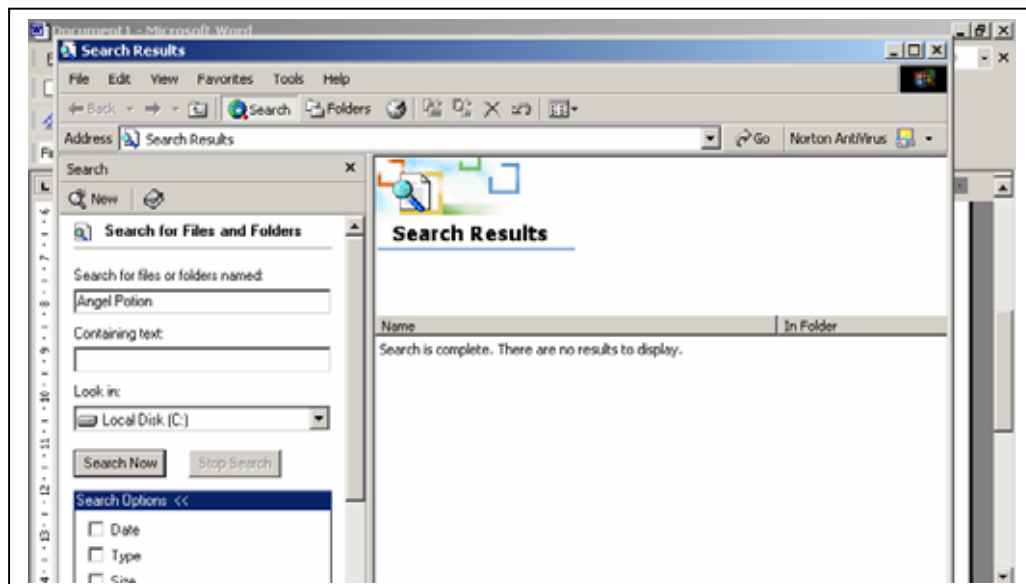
Document1 - Microsoft Word

Search Results

File Edit View Favorites Tools Help

Back Search Folders

Address Search Results Go Norton AntiVirus

Search

New

Search for Files and Folders

Search for files or folders named:

Angel Potion

Containing text:

Look in:

Local Disk (C:)

Search Now Stop Search

Search Options <<

Date

Type

Size

Search Results

| Name | In Folder |
|---|---|
| Search is complete. There are no results to display. | |